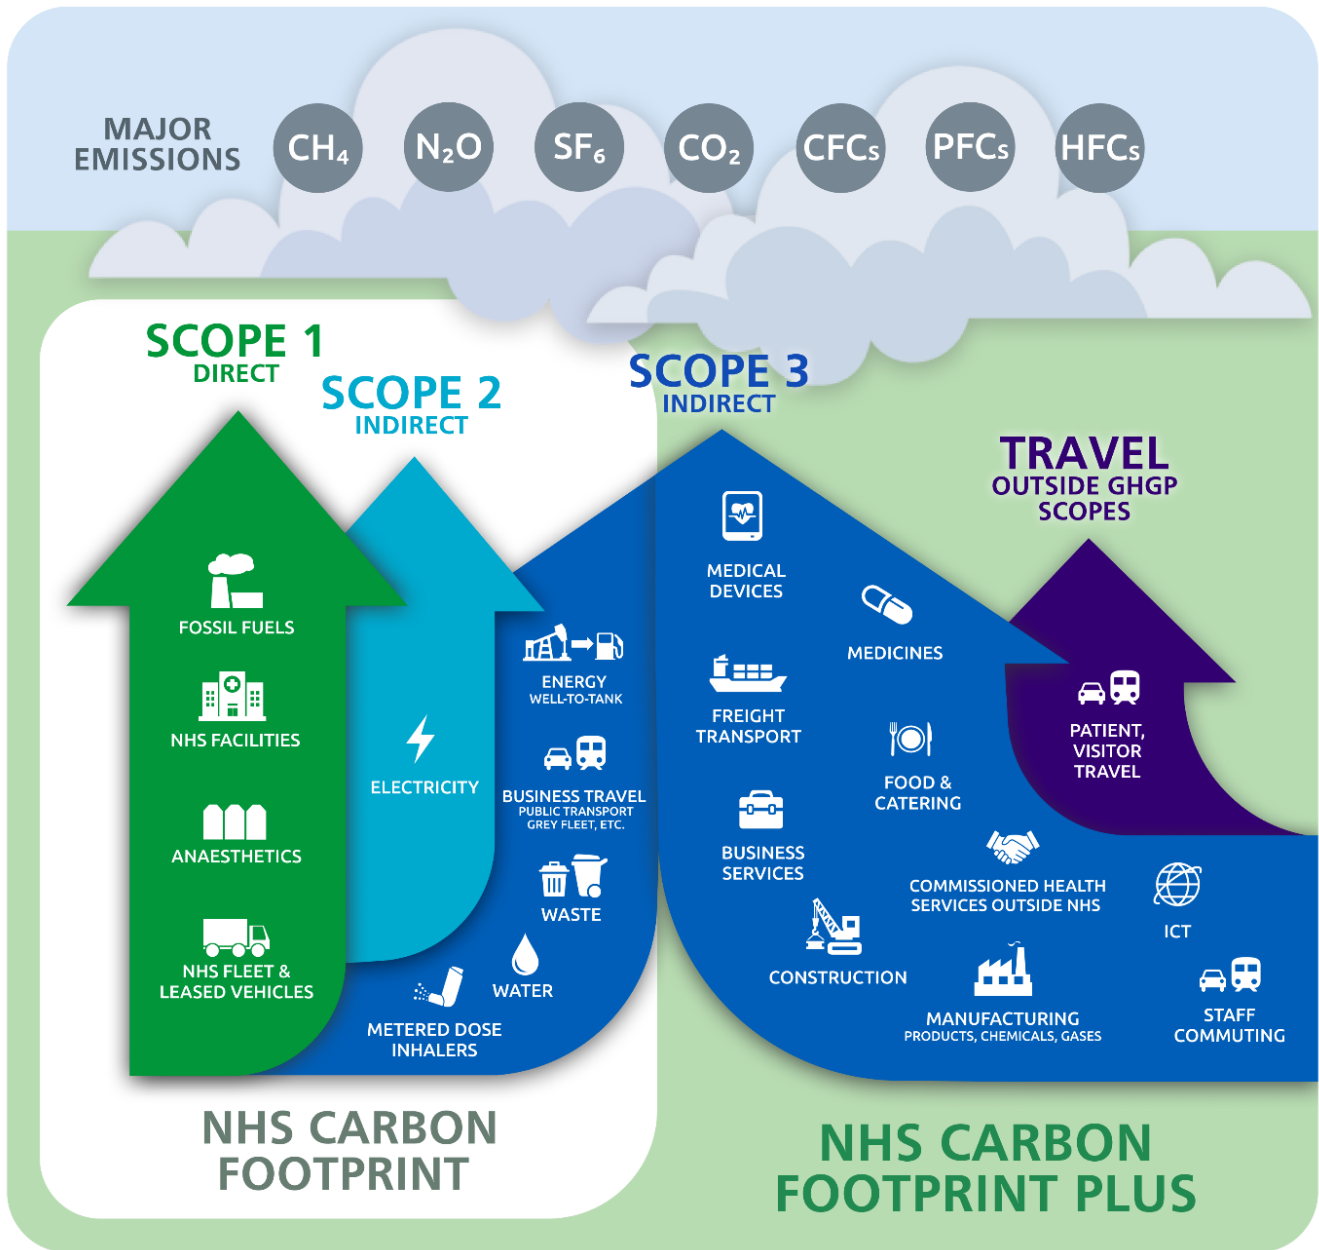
MAJOR EMISSIONS

$CH_4$ $N_2O$ $SF_6$ $CO_2$ CFCs PFCs HFCs

SCOPE 1
DIRECT

SCOPE 2
INDIRECT

SCOPE 3
INDIRECT

TRAVEL
OUTSIDE GHGP SCOPES

FOSSIL FUELS

NHS FACILITIES

ANAESTHETICS

NHS FLEET & LEASED VEHICLES

ELECTRICITY

ENERGY
WELL-TO-TANK

BUSINESS TRAVEL
PUBLIC TRANSPORT
GREY FLEET, ETC.

WASTE

WATER

METERED DOSE INHALERS

MEDICAL DEVICES

MEDICINES

FREIGHT TRANSPORT

FOOD & CATERING

BUSINESS SERVICES

COMMISSIONED HEALTH SERVICES OUTSIDE NHS

ICT

CONSTRUCTION

MANUFACTURING
PRODUCTS, CHEMICALS, GASES

STAFF COMMUTING

PATIENT, VISITOR TRAVEL

NHS CARBON FOOTPRINT

NHS CARBON FOOTPRINT PLUS